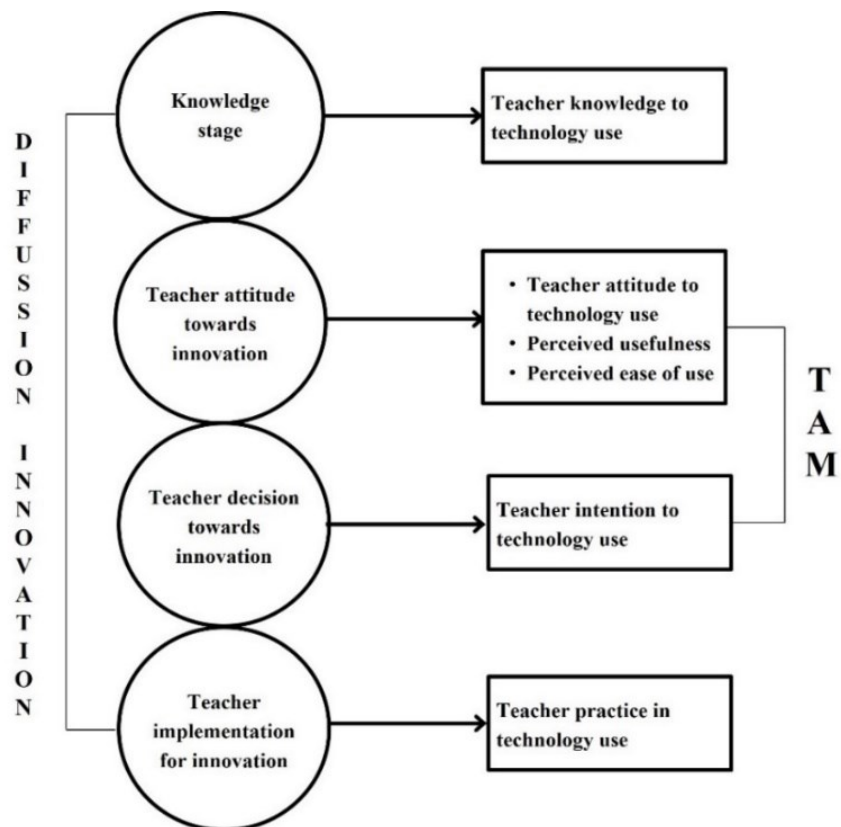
DIFFUSION INNOVATION

Knowledge stage

Teacher knowledge to technology use

Teacher attitude towards innovation

- Teacher attitude to technology use
- Perceived usefulness
- Perceived ease of use

TAM

Teacher decision towards innovation

Teacher intention to technology use

Teacher implementation for innovation

Teacher practice in technology use